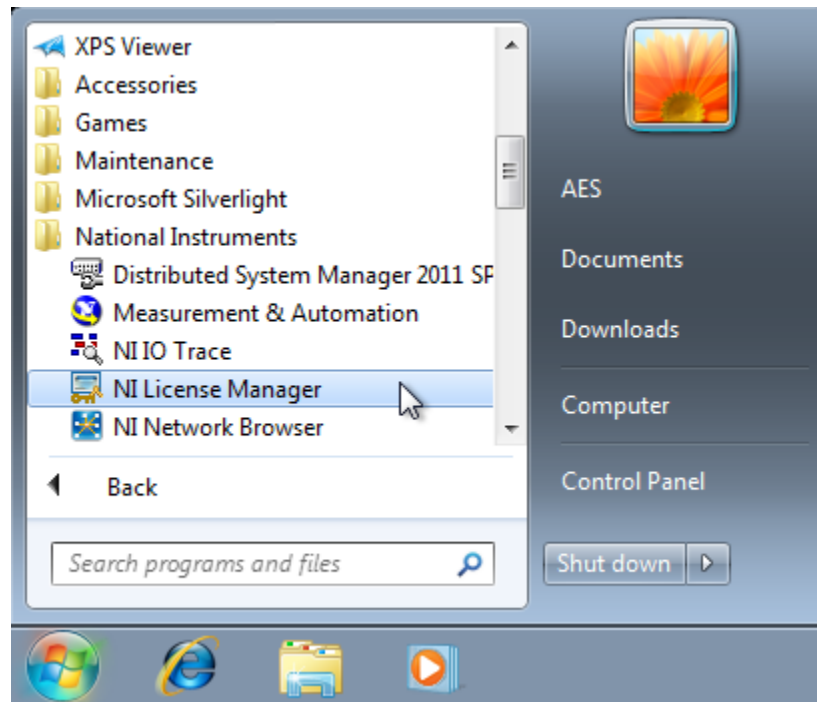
XPS Viewer
Accessories
Games
Maintenance
Microsoft Silverlight
National Instruments
Distributed System Manager 2011 SP
Measurement & Automation
NI IO Trace
NI License Manager
NI Network Browser
Back
Search programs and files

AES
Documents
Downloads
Computer
Control Panel
Shut down